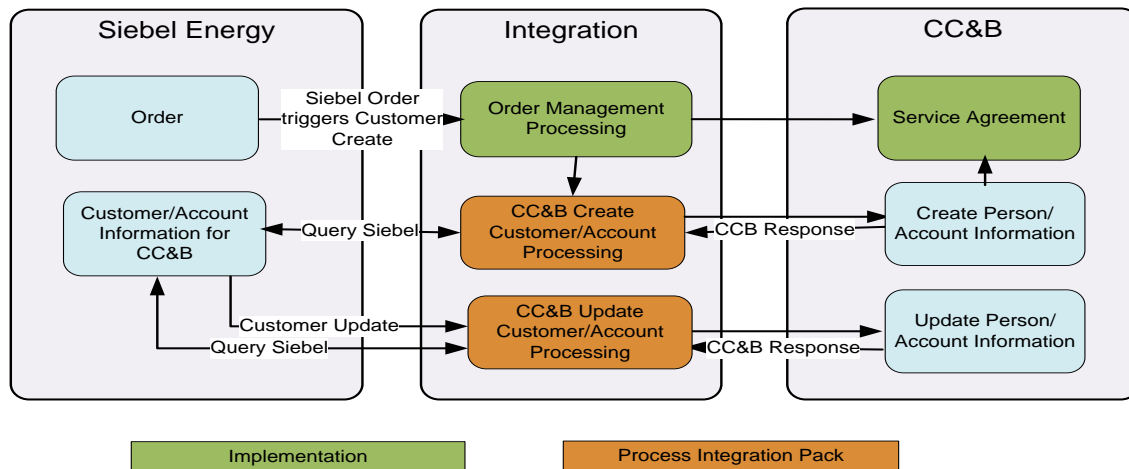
Siebel Energy

Order

Customer/Account Information for CC&B

Integration

Siebel Order triggers Customer Create

Order Management Processing

Query Siebel

CC&B Create Customer/Account Processing

Customer Update

Query Siebel

CC&B Update Customer/Account Processing

CC&B

Service Agreement

CCB Response

Create Person/ Account Information

CC&B Response

Update Person/ Account Information

Implementation

Process Integration Pack